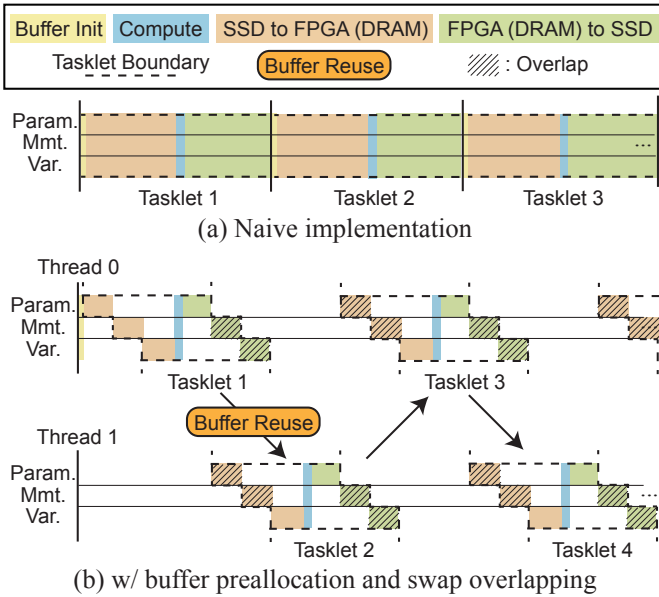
Buffer Init Compute SSD to FPGA (DRAM) FPGA (DRAM) to SSD
Tasklet Boundary Buffer Reuse : Overlap

Param.
Mmt.
Var.
...
Tasklet 1 Tasklet 2 Tasklet 3

(a) Naive implementation

Thread 0
Param.
Mmt.
Var.
Tasklet 1 Tasklet 3
Buffer Reuse
Thread 1
Param.
Mmt.
Var.
...
Tasklet 2 Tasklet 4

(b) w/ buffer preallocation and swap overlapping